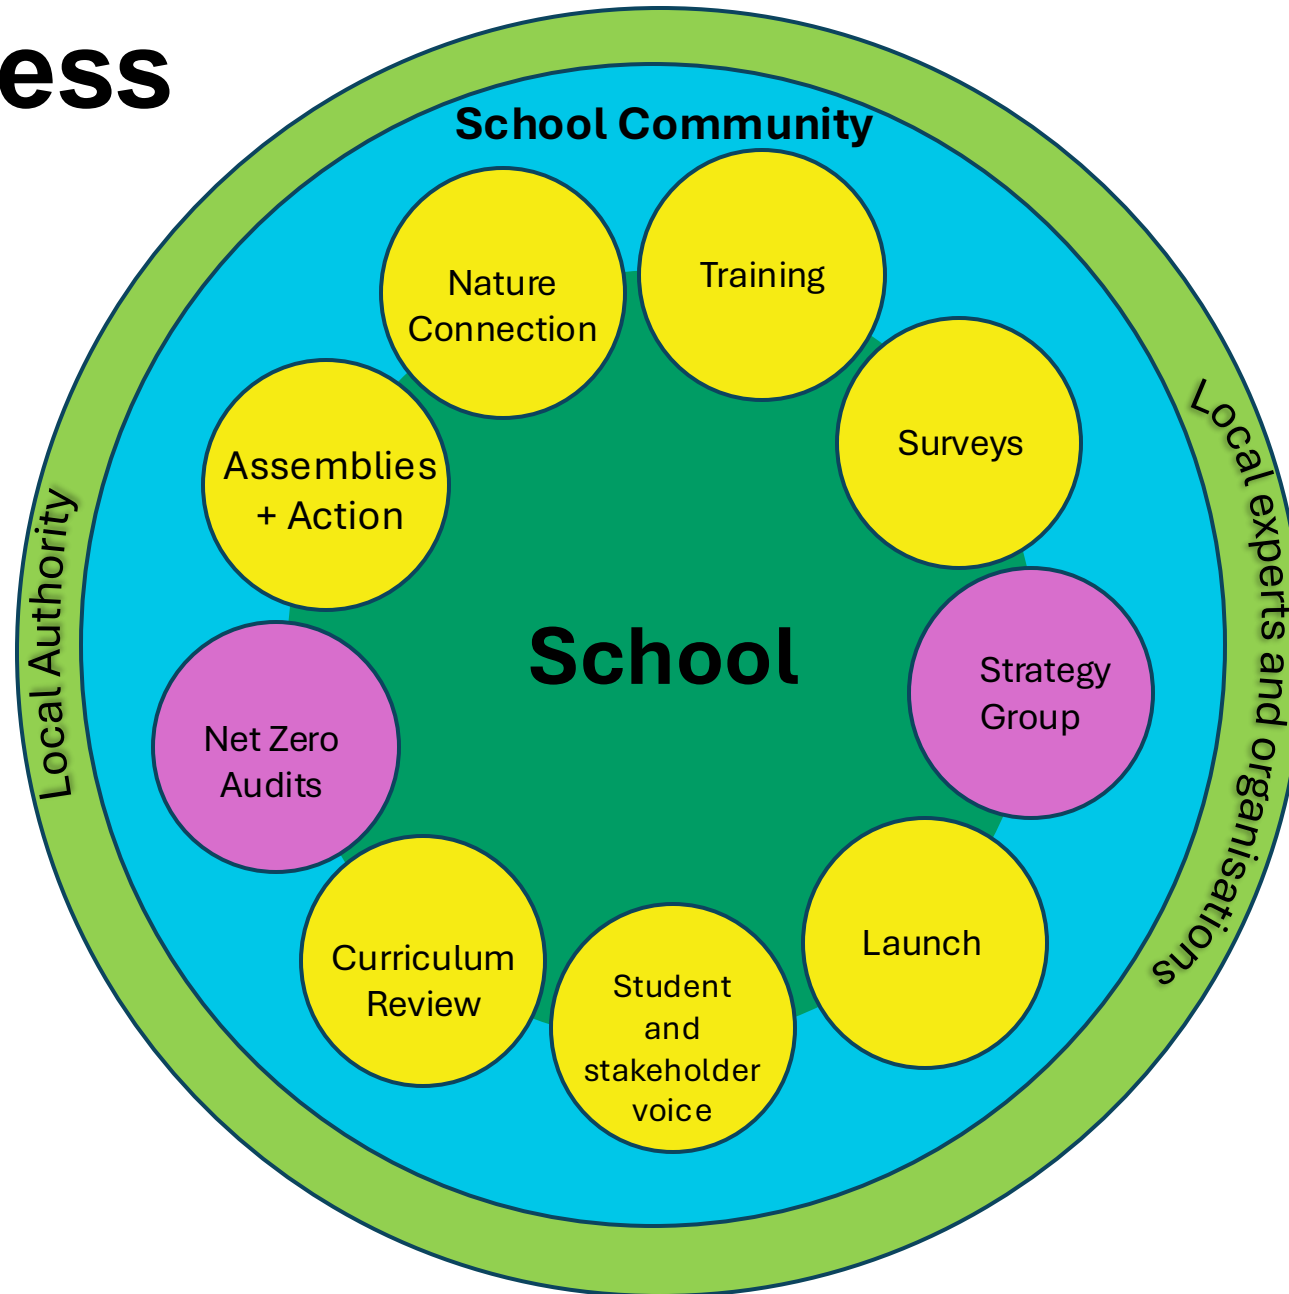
ess

School Community

Local Authority

Local experts and organisations

Nature Connection

Training

Surveys

Assemblies + Action

School

Strategy Group

Net Zero Audits

Launch

Curriculum Review

Student and stakeholder voice